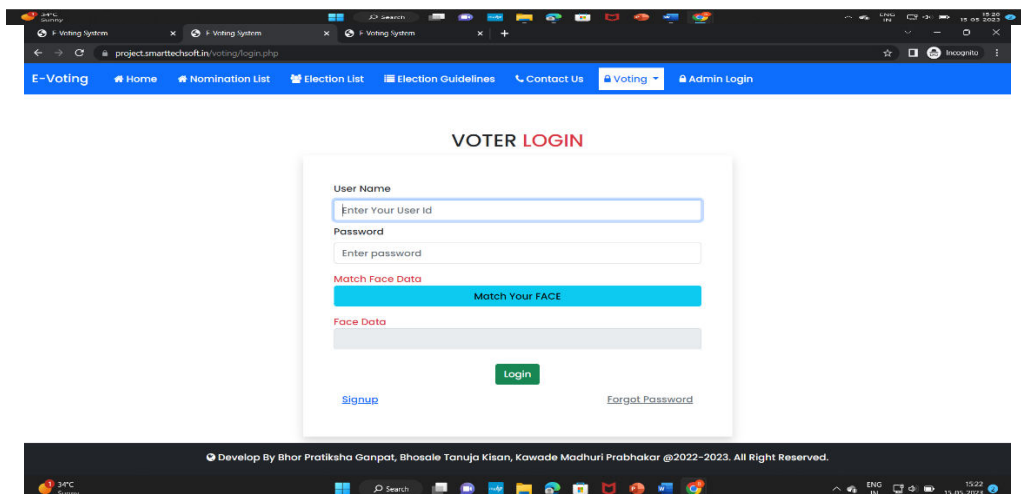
34°C
Sunny

Search

ENG IN 15:20 15-05-2023

E-Voting System
E-Voting System
E-Voting System
project.smarttechsoft.in/voting/login.php
Incognito

E-Voting
Home
Nomination List
Election List
Election Guidelines
Contact Us
Voting
Admin Login

VOTER LOGIN

User Name
Enter Your User Id
Password
Enter password
Match Face Data
Match Your FACE
Face Data
Login
Signup
Forgot Password

Develop By Bhor Pratiksha Ganpat, Bhosale Tanuja Kisan, Kawade Madhuri Prabhakar @2022-2023. All Right Reserved.

34°C
Sunny
Search
ENG IN 15:22 15-05-2023